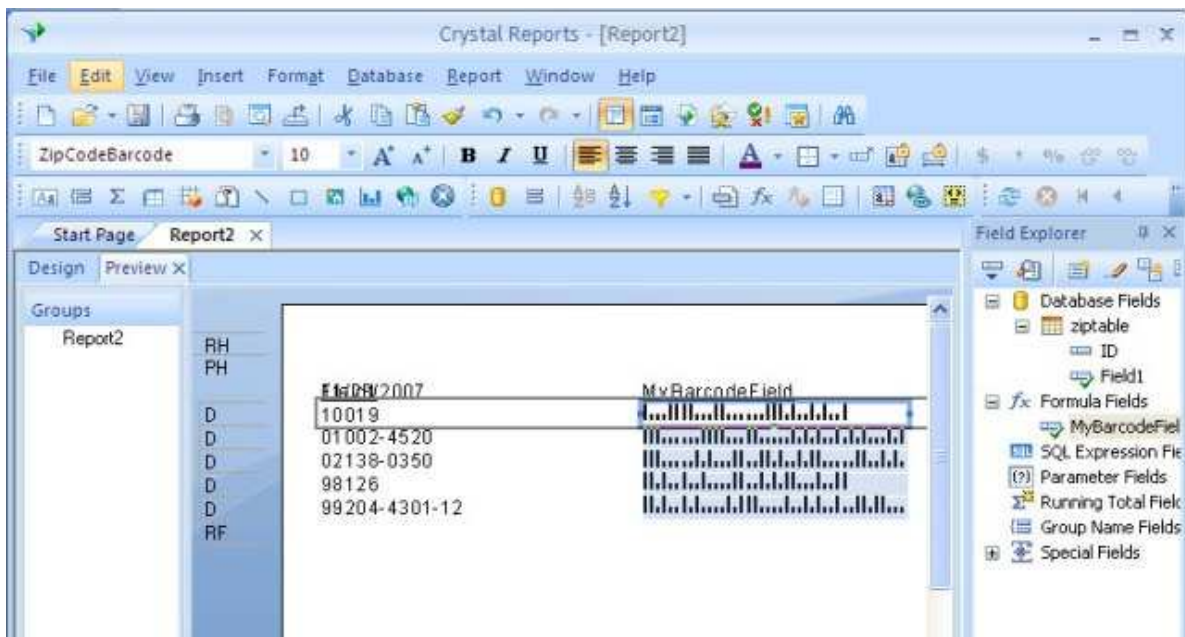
Crystal Reports - [Report2]

File Edit View Insert Format Database Report Window Help

ZipCodeBarcode 10

Start Page Report2 ×

Design Preview ×

Groups
Report2

RH
PH
D
D
D
D
D
RF

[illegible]/2007
10019
01002-4520
02138-0350
98126
99204-4301-12

MyBarcodeField

Field Explorer

Database Fields
ziptable
ID
Field1
Formula Fields
MyBarcodeFiel
SQL Expression Fie
Parameter Fields
Running Total Field
Group Name Fields
Special Fields